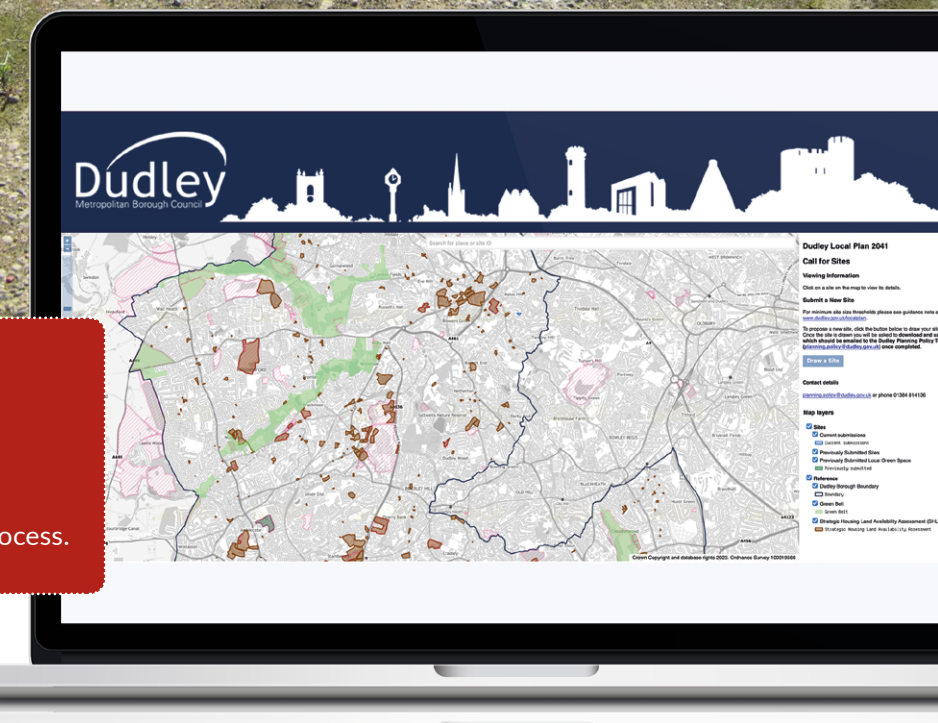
ocess.

Dudley
Metropolitan Borough Council

Search for place or site ID

Dudley Local Plan 2041

Call for Sites

Viewing Information

Click on a site on the map to view its details.

Submit a New Site

For minimum site size thresholds please see guidance note a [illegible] www.dudley.gov.uk/localplan.

To propose a new site, click the button below to draw your si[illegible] Once the site is drawn you will be asked to download and s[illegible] which should be emailed to the Dudley Planning Policy T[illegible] (planning.policy@dudley.gov.uk) once completed.

Draw a Site

Contact details

planning.policy@dudley.gov.uk or phone 01384 814136

Map layers

Sites
Current submissions
Current submissions
Previously Submitted Sites
Previously Submitted Local Green Space
Previously submitted
Reference
Dudley Borough Boundary
Boundary
Green Belt
Green Belt
Strategic Housing Land Availability Assessment (SHL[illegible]
Strategic Housing Land Availability Assessment

Crown Copyright and database rights 2020. Ordnance Survey 100019566